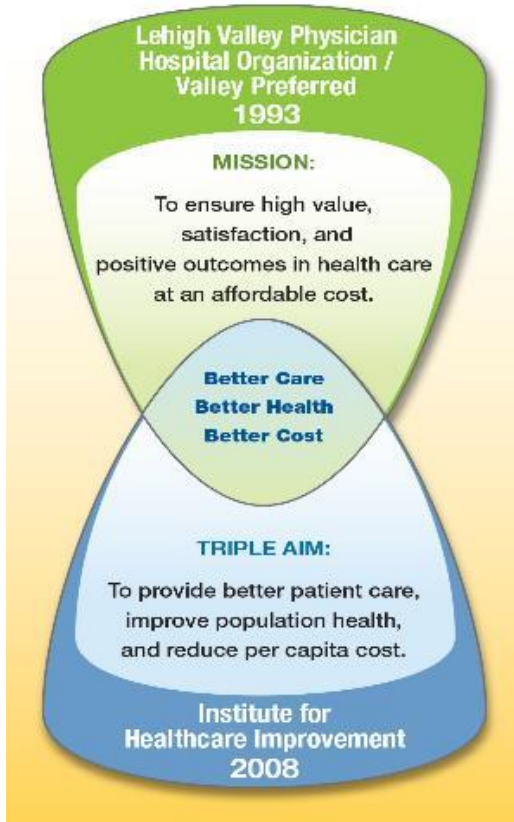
Lehigh Valley Physician Hospital Organization / Valley Preferred
1993

MISSION:

To ensure high value, satisfaction, and positive outcomes in health care at an affordable cost.

Better Care
Better Health
Better Cost

TRIPLE AIM:

To provide better patient care, improve population health, and reduce per capita cost.

Institute for Healthcare Improvement
2008